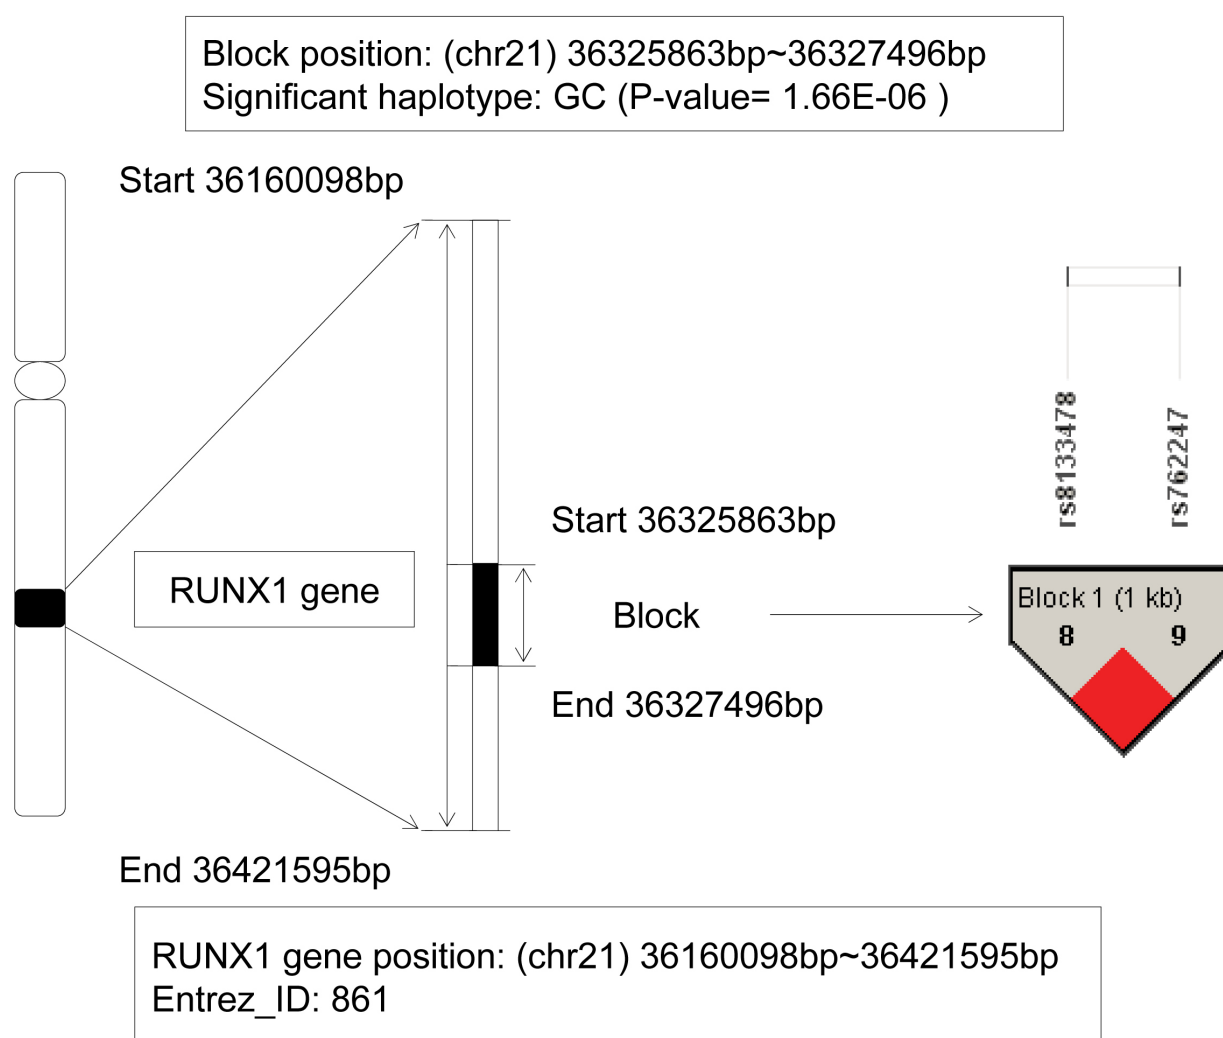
Block position: (chr21) 36325863bp~36327496bp
Significant haplotype: GC (P-value= 1.66E-06 )

Start 36160098bp

rs8133478

rs762247

Start 36325863bp

RUNX1 gene

Block

Block 1 (1 kb)
8 9

End 36327496bp

End 36421595bp

RUNX1 gene position: (chr21) 36160098bp~36421595bp
Entrez_ID: 861